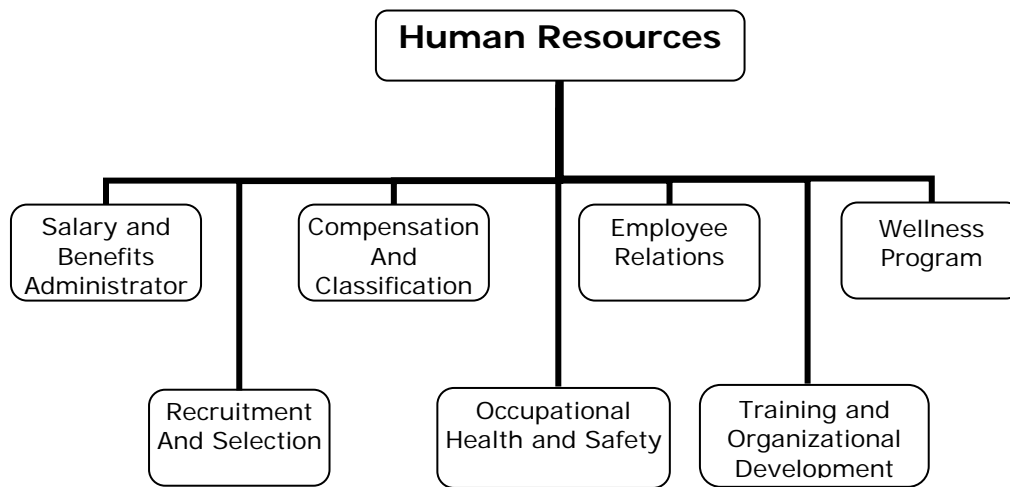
Human Resources

Salary and Benefits Administrator

Recruitment And Selection

Compensation And Classification

Occupational Health and Safety

Employee Relations

Training and Organizational Development

Wellness Program